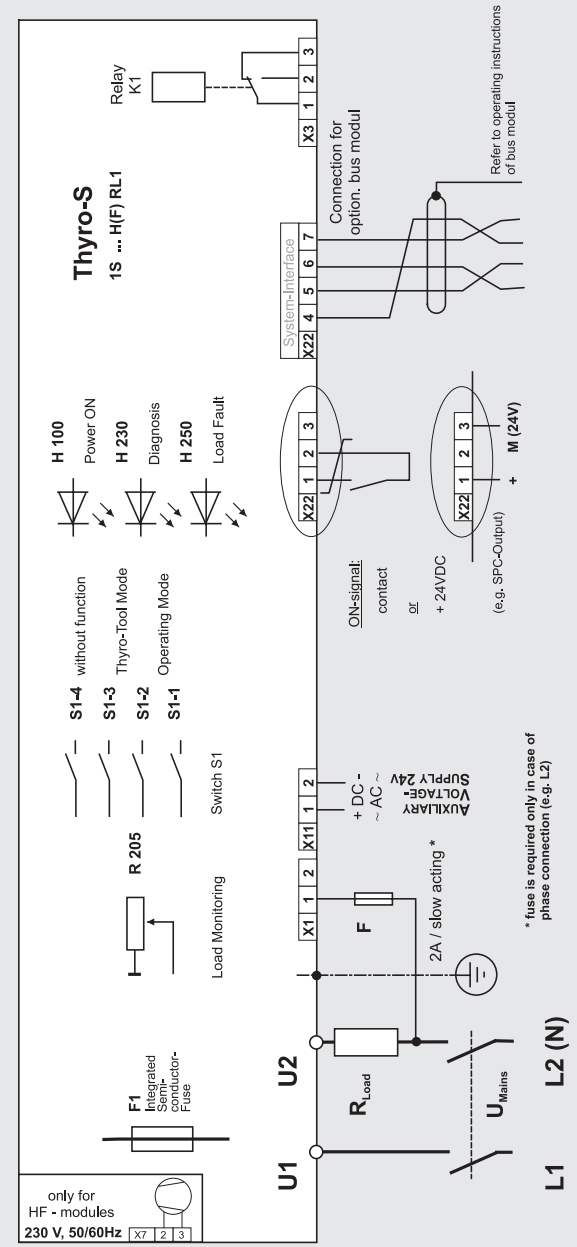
Thyro-S
1S ... H(F) RL1

Relay
K1

X3 1 2 3

Connection for option. bus modul

Refer to operating instructions of bus modul

System-Interface
X22 4 5 6 7

H 100
Power ON
H 230
Diagnosis
H 250
Load Fault

X22 1 2 3

X22 1 2 3
+ M (24V)

ON-signal:
contact
or
+ 24VDC
(e.g. SPC-Output)

S1-4 without function
S1-3 Thyro-Tool Mode
S1-2 Operating Mode
S1-1
Switch S1

R 205
Load Monitoring

X11 1 2
+ DC -
~ AC ~
AUXILIARY
VOLTAGE-
SUPPLY 24V

X1 1 2
F
2A / slow acting *

* fuse is required only in case of phase connection (e.g. L2)

F1
Integrated
Semi-
conductor-
Fuse

U1
U2
$R_{Load}$
$U_{Mains}$
L1
L2 (N)

only for
HF - modules
230 V, 50/60Hz
X7 2 3